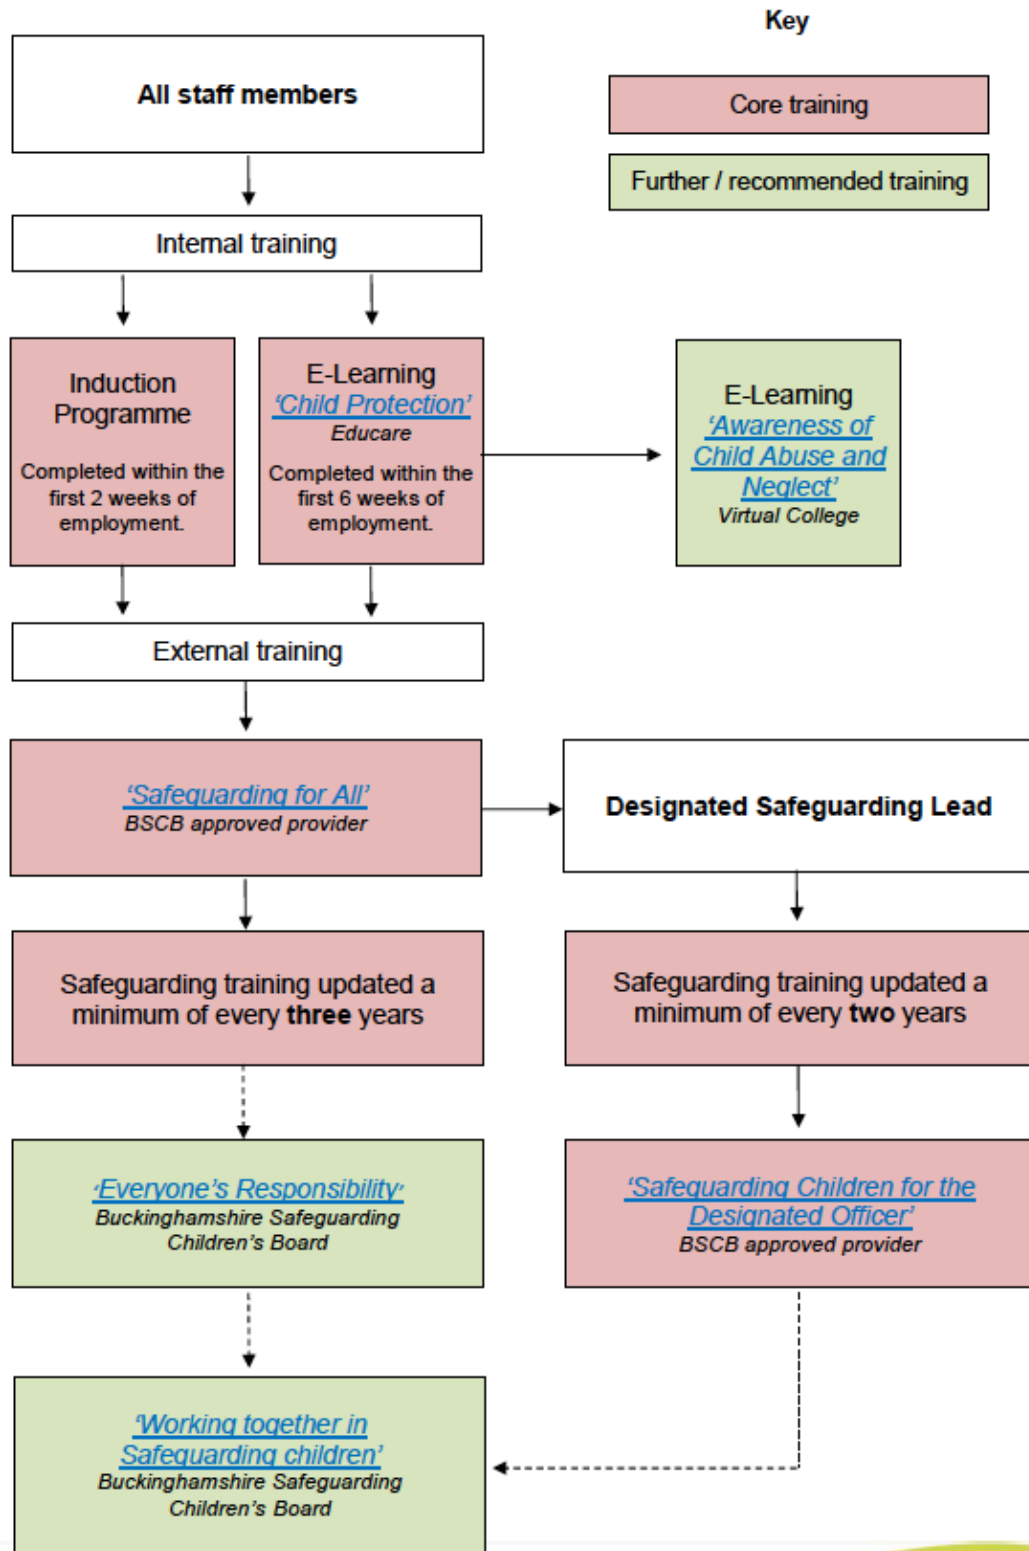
Key

Core training

Further / recommended training

All staff members

Internal training

Induction Programme

Completed within the first 2 weeks of employment.

E-Learning
'Child Protection'
Educare

Completed within the first 6 weeks of employment.

E-Learning
'Awareness of Child Abuse and Neglect'
Virtual College

External training

'Safeguarding for All'
BSCB approved provider

Designated Safeguarding Lead

Safeguarding training updated a minimum of every **three** years

Safeguarding training updated a minimum of every **two** years

'Everyone's Responsibility'
Buckinghamshire Safeguarding Children's Board

'Safeguarding Children for the Designated Officer'
BSCB approved provider

'Working together in Safeguarding children'
Buckinghamshire Safeguarding Children's Board